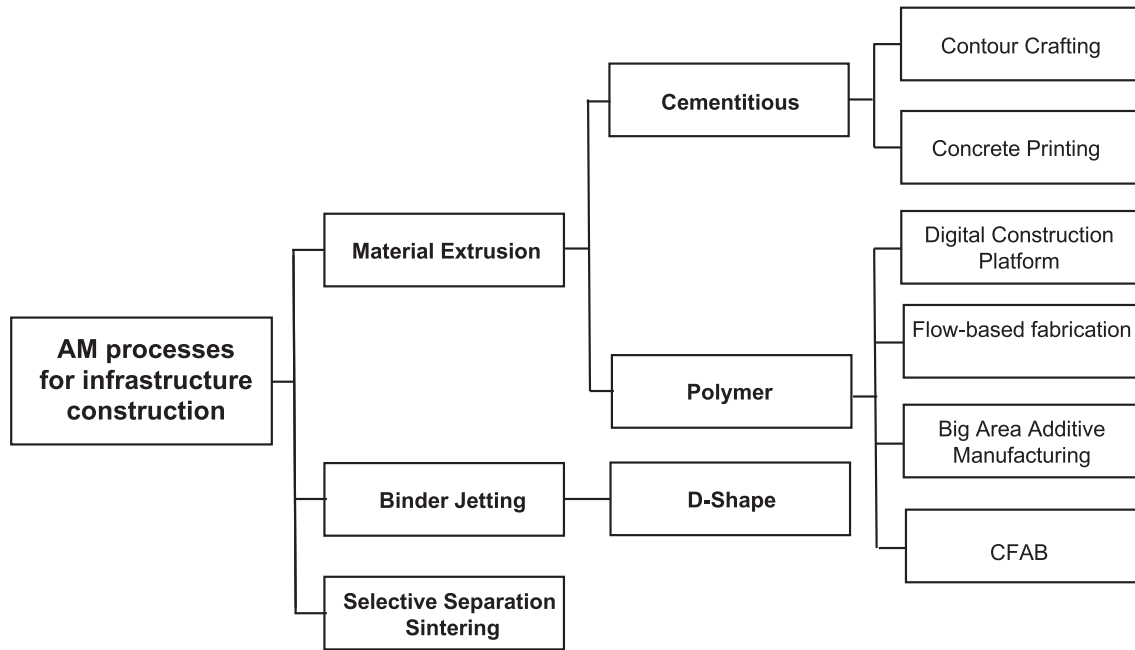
AM processes for infrastructure construction

Material Extrusion

Cementitious

Contour Crafting

Concrete Printing

Polymer

Digital Construction Platform

Flow-based fabrication

Big Area Additive Manufacturing

CFAB

Binder Jetting

D-Shape

Selective Separation Sintering